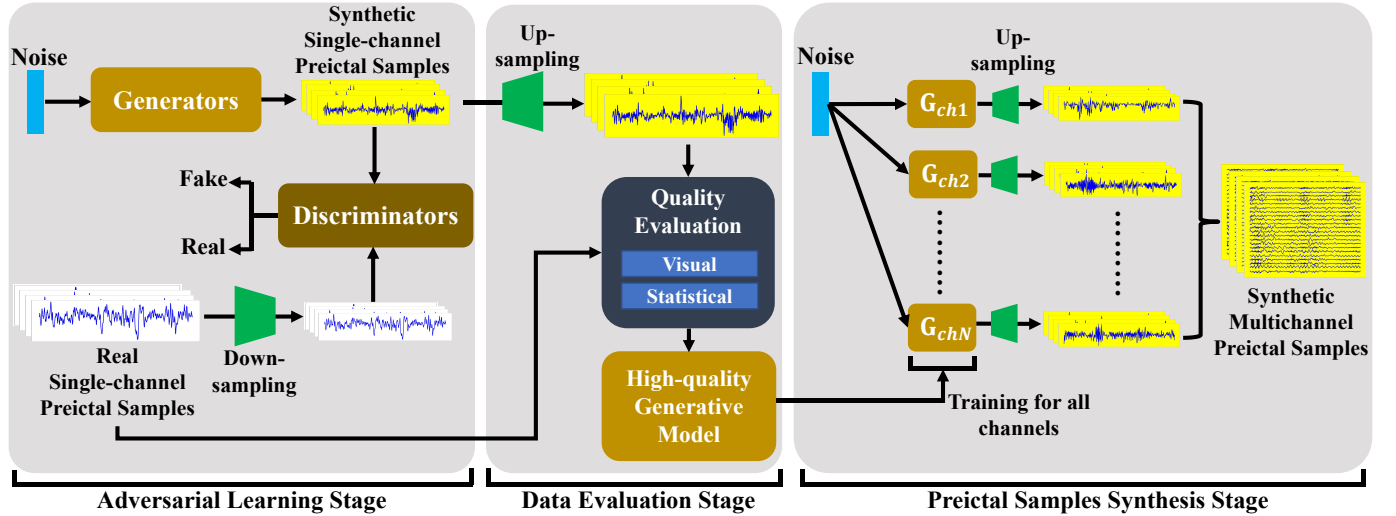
Noise

Generators

Synthetic Single-channel Preictal Samples

Fake

Discriminators

Real

Real Single-channel Preictal Samples

Down-sampling

Adversarial Learning Stage

Up-sampling

Quality Evaluation

Visual

Statistical

High-quality Generative Model

Data Evaluation Stage

Noise

Up-sampling

$G_{ch1}$

$G_{ch2}$

$G_{chN}$

Training for all channels

Synthetic Multichannel Preictal Samples

Preictal Samples Synthesis Stage